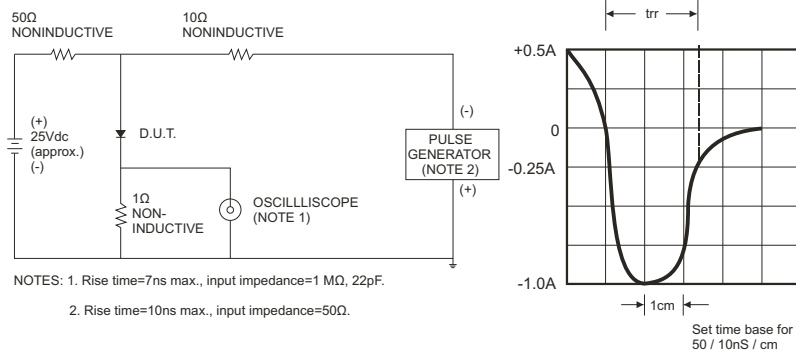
50Ω
NONINDUCTIVE

10Ω
NONINDUCTIVE

(+)
25Vdc
(approx.)
(-)

D.U.T.

1Ω
NON-
INDUCTIVE

OSCILLLISCOPE
(NOTE 1)

(-)
PULSE
GENERATOR
(NOTE 2)
(+)

NOTES: 1. Rise time=7ns max., input impedance=1 MΩ, 22pF.

2. Rise time=10ns max., input impedance=50Ω.

trr

+0.5A

0

-0.25A

-1.0A

1cm

Set time base for
50 / 10nS / cm